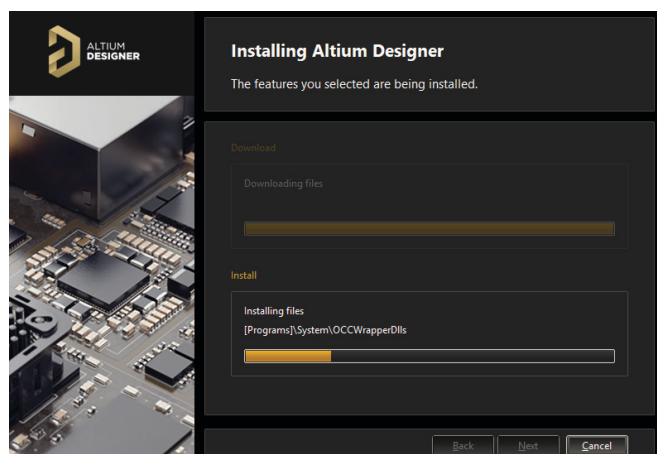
ALTIUM
DESIGNER

Installing Altium Designer

The features you selected are being installed.

Download

Downloading files

Install

Installing files

[Programs]\System\OCCWrapperDlls

Back

Next

Cancel